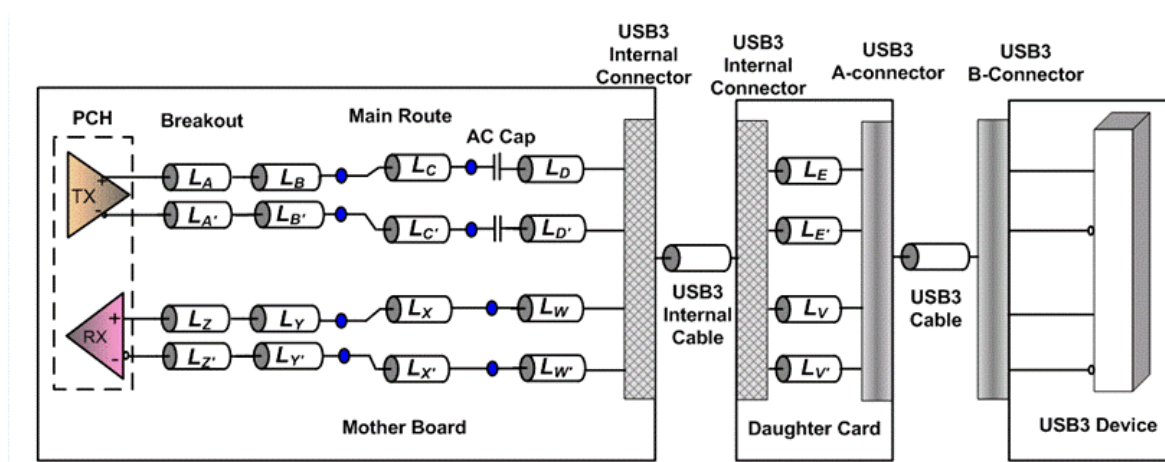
USB3 Internal Connector
USB3 Internal Connector
USB3 A-connector
USB3 B-Connector
PCH
Breakout
Main Route
AC Cap
TX
+
-
$L_A$
$L_B$
$L_C$
$L_D$
$L_{A'}$
$L_{B'}$
$L_{C'}$
$L_{D'}$
RX
+
-
$L_Z$
$L_Y$
$L_X$
$L_W$
$L_{Z'}$
$L_{Y'}$
$L_{X'}$
$L_{W'}$
USB3 Internal Cable
$L_E$
$L_{E'}$
$L_V$
$L_{V'}$
USB3 Cable
Mother Board
Daughter Card
USB3 Device